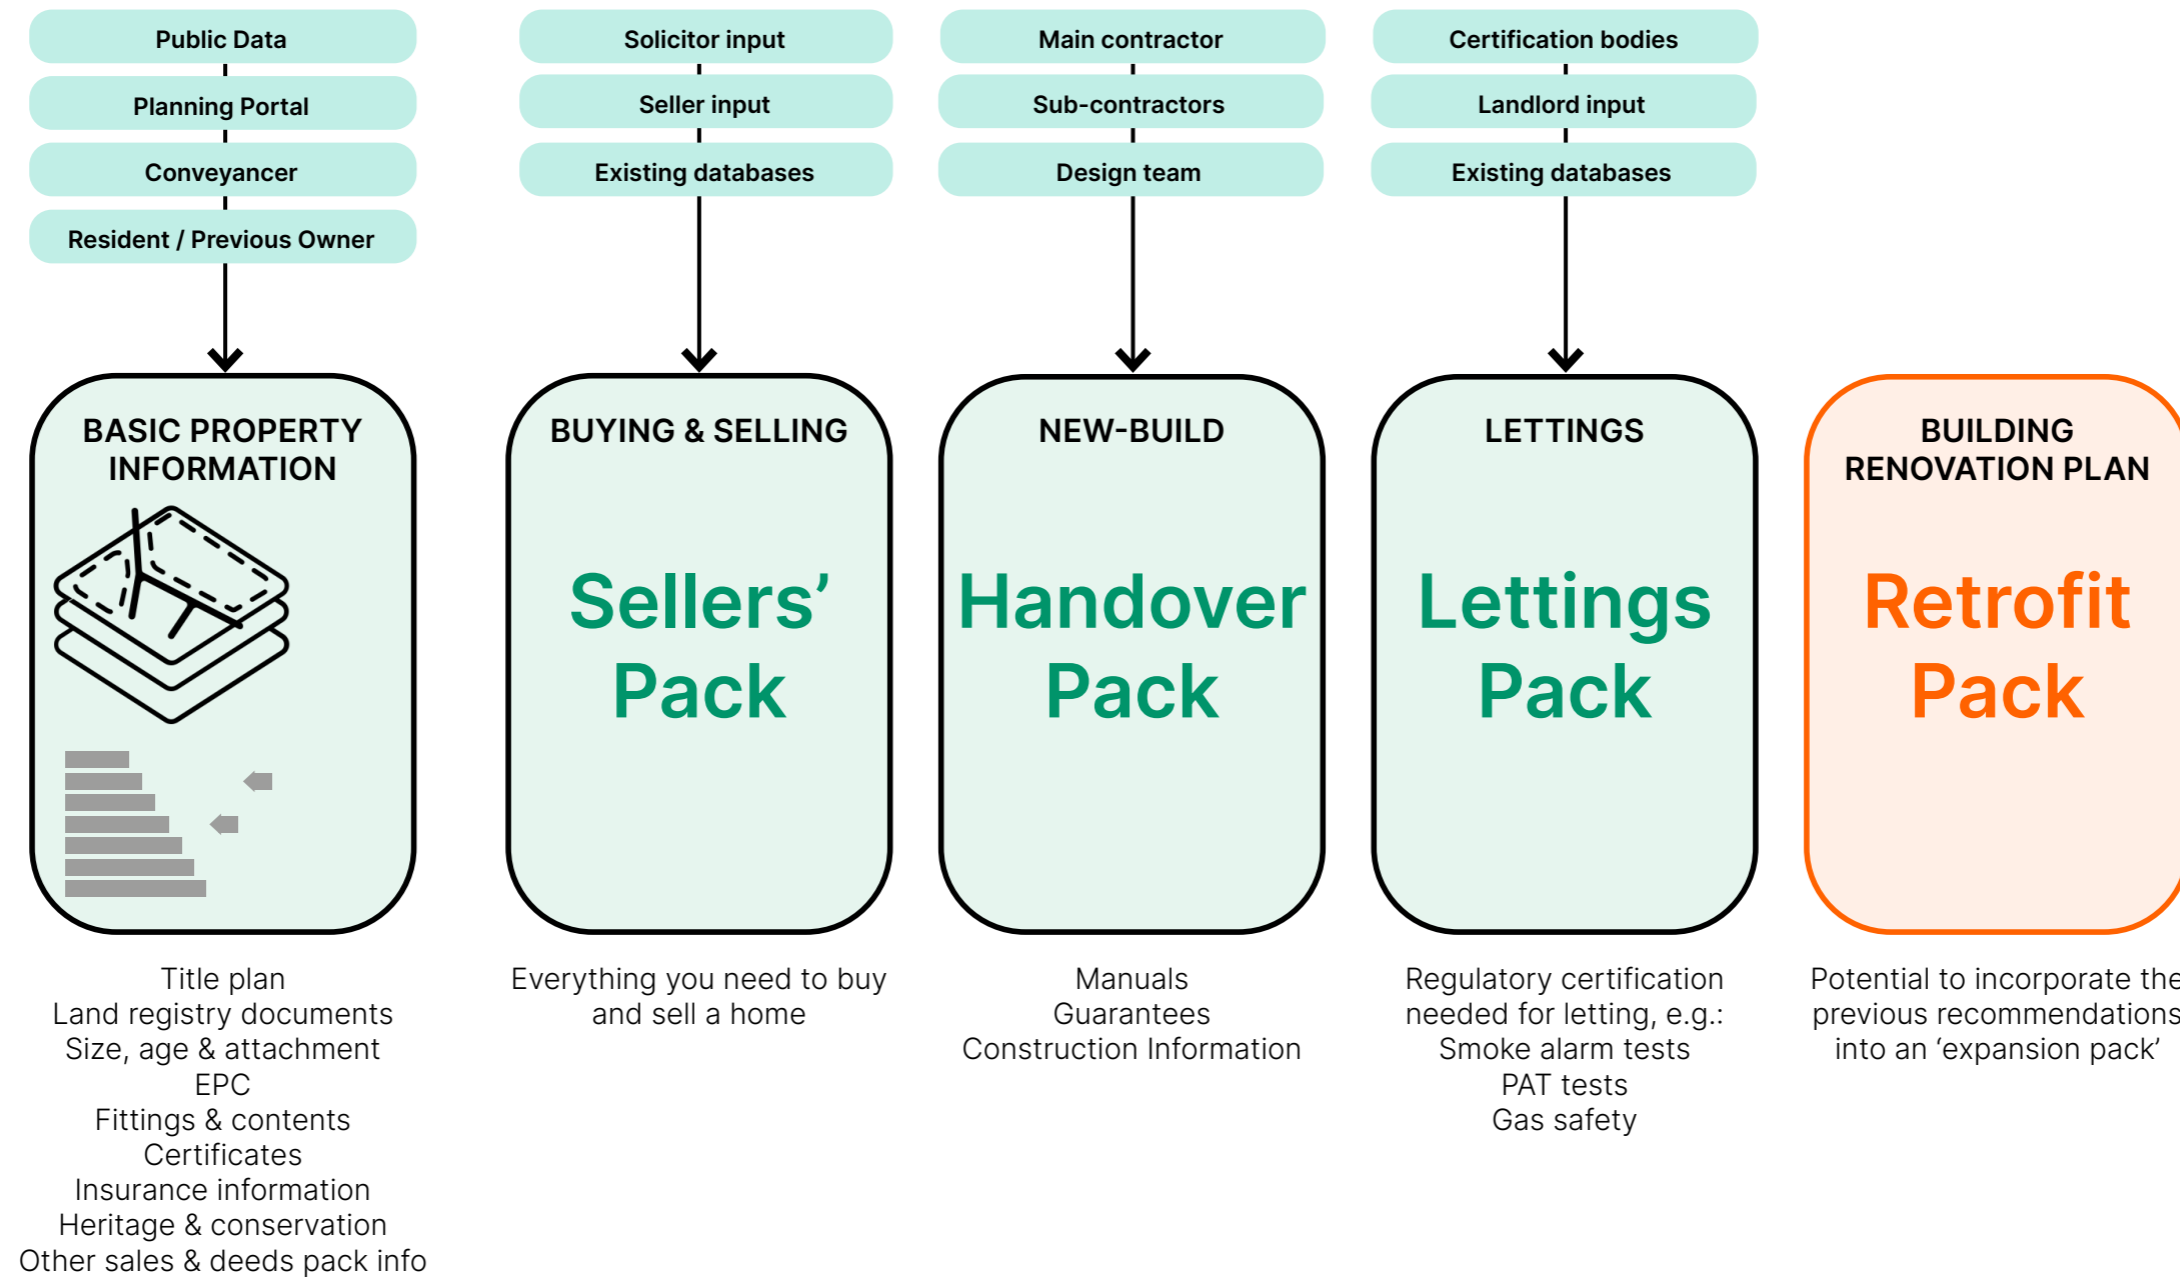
Public Data
Planning Portal
Conveyancer
Resident / Previous Owner

BASIC PROPERTY INFORMATION

Title plan
Land registry documents
Size, age & attachment
EPC
Fittings & contents
Certificates
Insurance information
Heritage & conservation
Other sales & deeds pack info

Solicitor input
Seller input
Existing databases

BUYING & SELLING

Sellers' Pack

Everything you need to buy and sell a home

Main contractor
Sub-contractors
Design team

NEW-BUILD

Handover Pack

Manuals
Guarantees
Construction Information

Certification bodies
Landlord input
Existing databases

LETTINGS

Lettings Pack

Regulatory certification needed for letting, e.g.:
Smoke alarm tests
PAT tests
Gas safety

BUILDING RENOVATION PLAN

Retrofit Pack

Potential to incorporate the previous recommendations into an 'expansion pack'